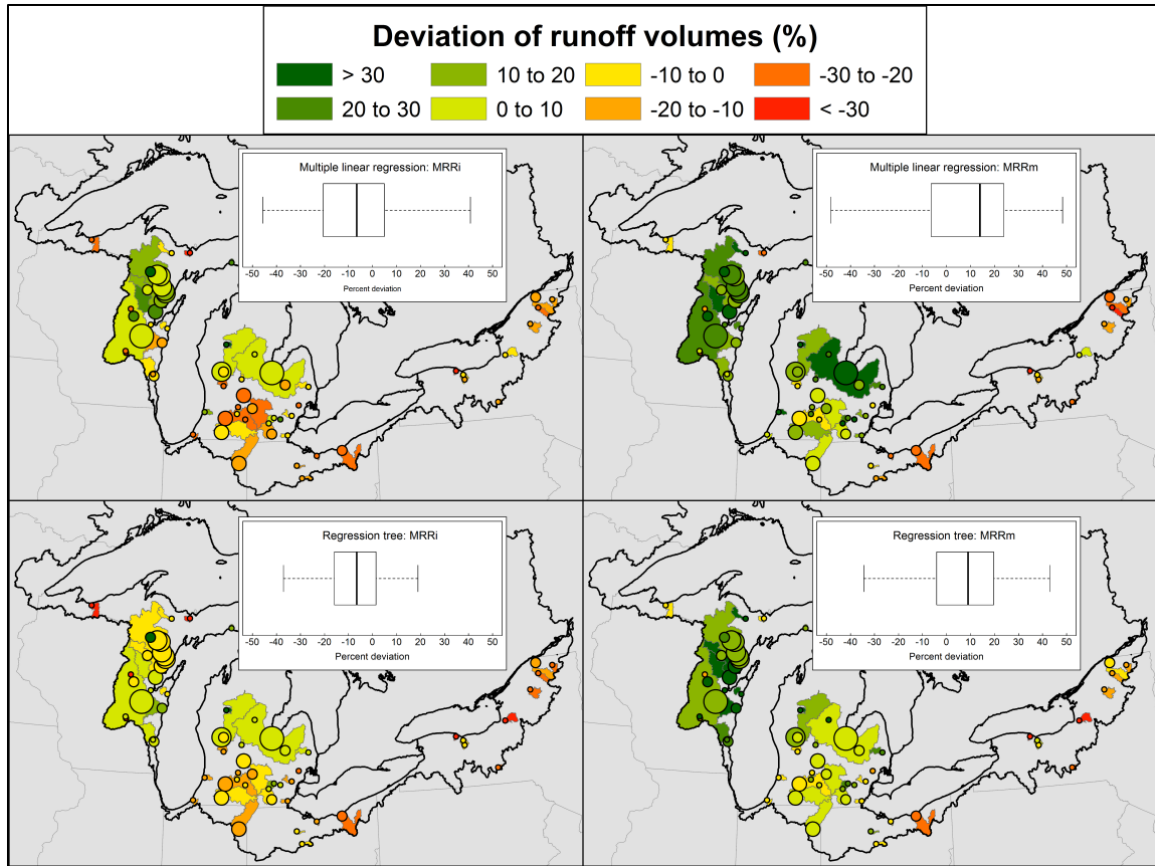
Deviation of runoff volumes (%)

> 30
20 to 30
10 to 20
0 to 10
-10 to 0
-20 to -10
-30 to -20
< -30

Multiple linear regression: MRRi

-50 -40 -30 -20 -10 0 10 20 30 40 50
Percent deviation

Multiple linear regression: MRRm

-50 -40 -30 -20 -10 0 10 20 30 40 50
Percent deviation

Regression tree: MRRi

-50 -40 -30 -20 -10 0 10 20 30 40 50
Percent deviation

Regression tree: MRRm

-50 -40 -30 -20 -10 0 10 20 30 40 50
Percent deviation